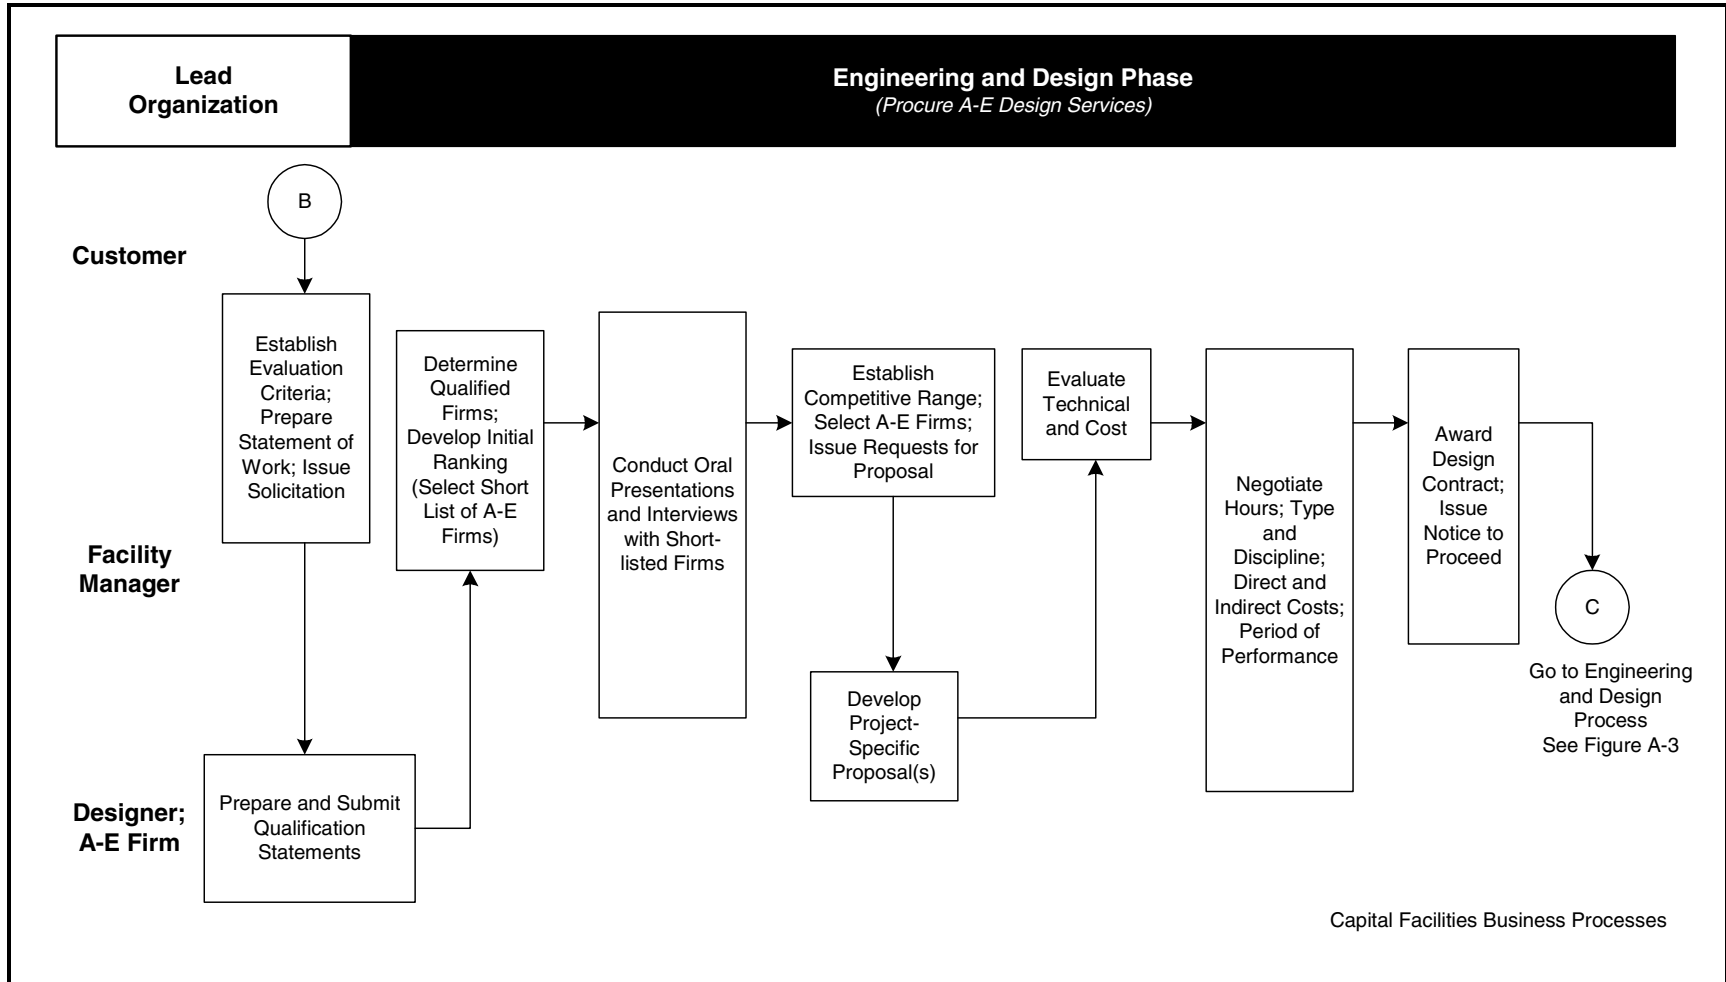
Lead Organization

Engineering and Design Phase
(Procure A-E Design Services)

B

Customer

Facility Manager

Designer; A-E Firm

Establish Evaluation Criteria; Prepare Statement of Work; Issue Solicitation

Prepare and Submit Qualification Statements

Determine Qualified Firms; Develop Initial Ranking (Select Short List of A-E Firms)

Conduct Oral Presentations and Interviews with Shortlisted Firms

Establish Competitive Range; Select A-E Firms; Issue Requests for Proposal

Develop Project-Specific Proposal(s)

Evaluate Technical and Cost

Negotiate Hours; Type and Discipline; Direct and Indirect Costs; Period of Performance

Award Design Contract; Issue Notice to Proceed

C

Go to Engineering and Design Process See Figure A-3

Capital Facilities Business Processes